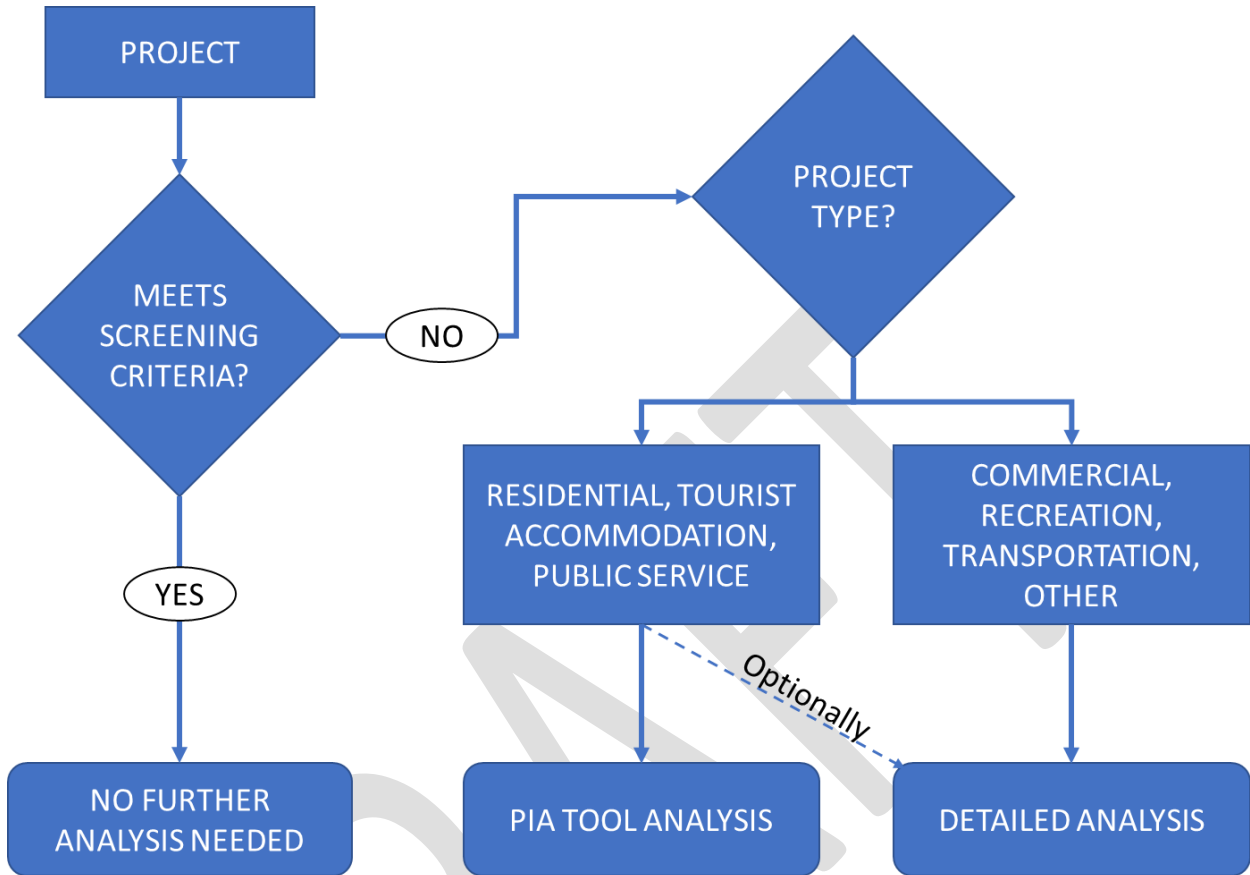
PROJECT

MEETS SCREENING CRITERIA?

NO

PROJECT TYPE?

RESIDENTIAL, TOURIST ACCOMMODATION, PUBLIC SERVICE

COMMERCIAL, RECREATION, TRANSPORTATION, OTHER

YES

Optionally

NO FURTHER ANALYSIS NEEDED

PIA TOOL ANALYSIS

DETAILED ANALYSIS

DRAFT